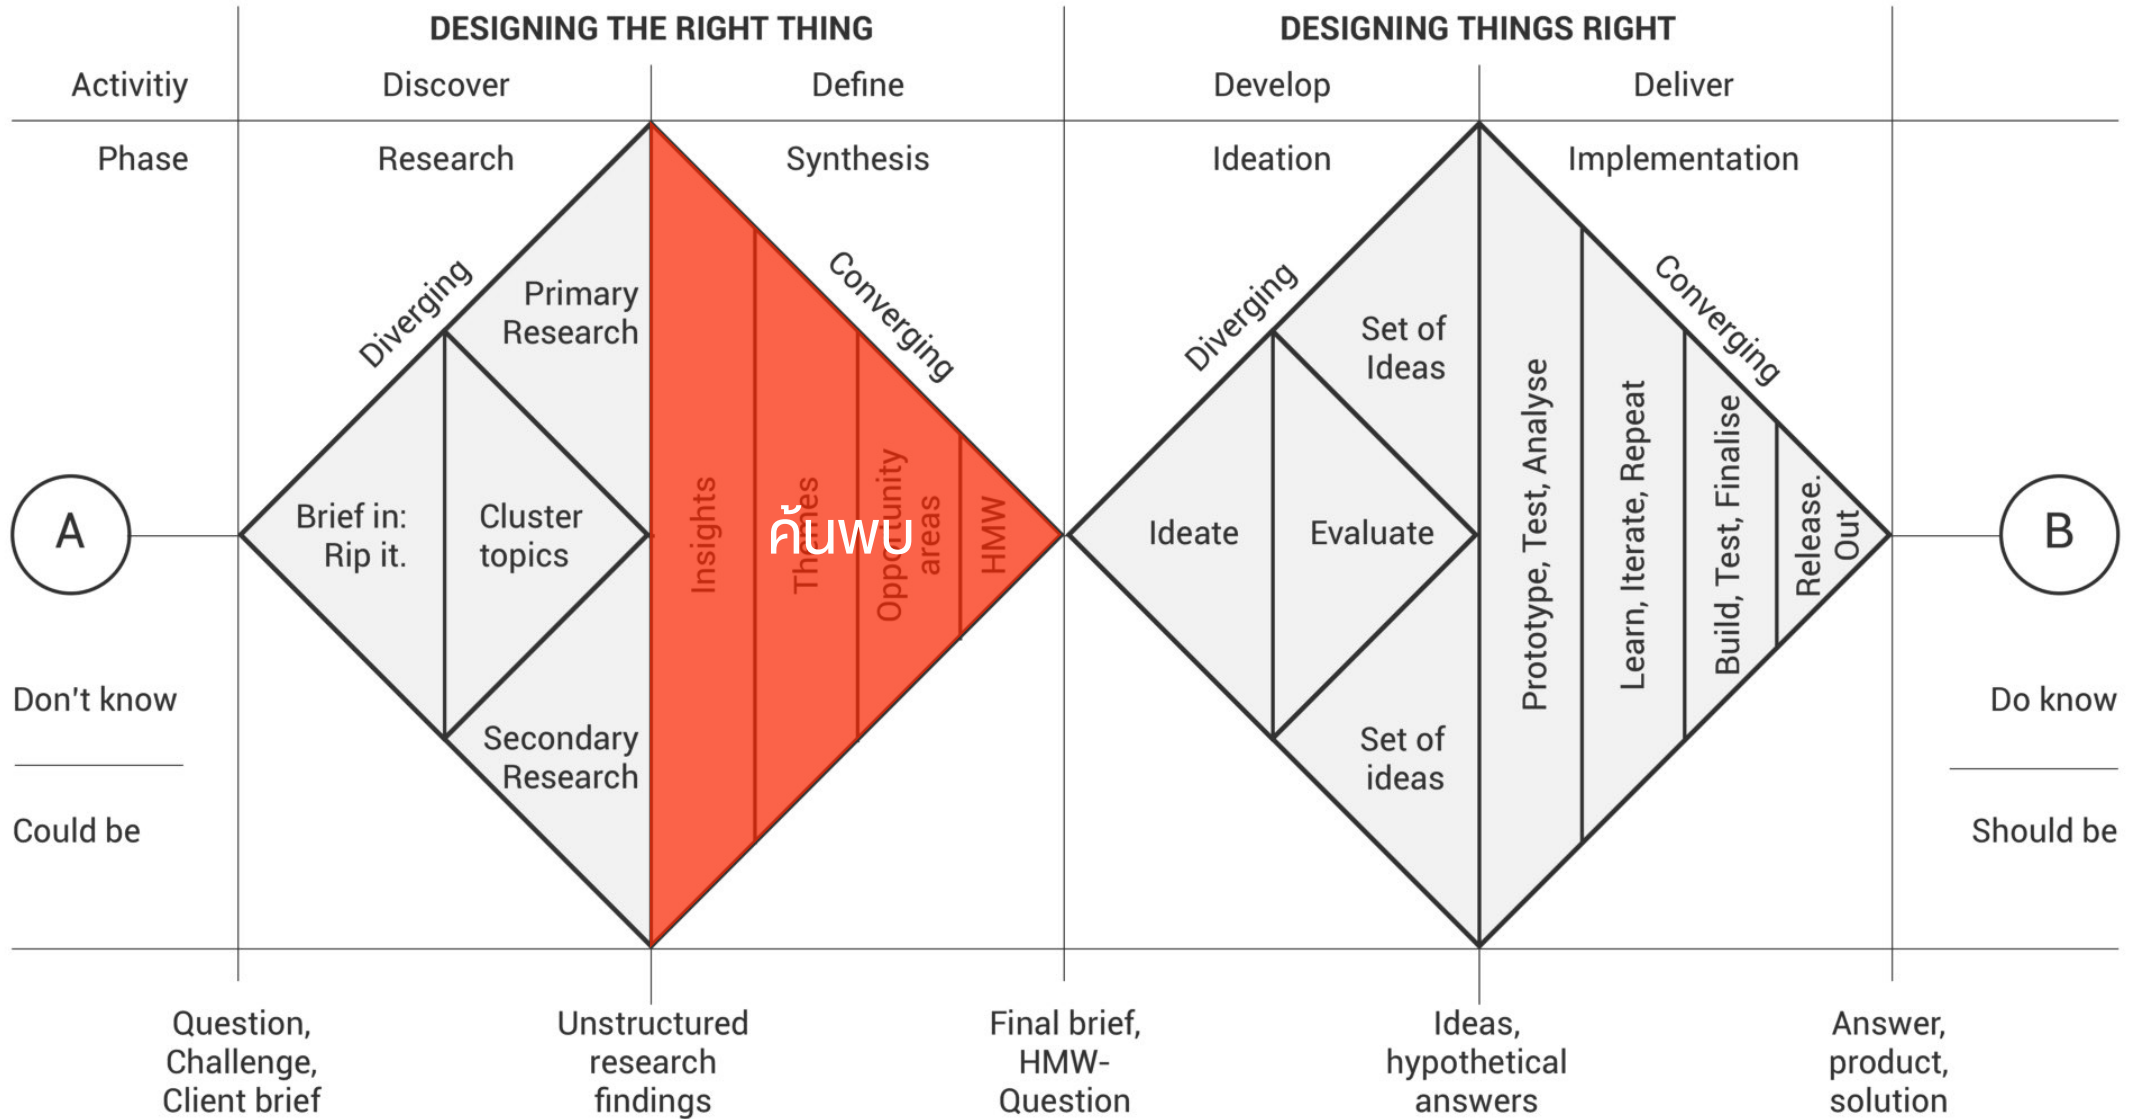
DESIGNING THE RIGHT THING

DESIGNING THINGS RIGHT

Activitiy

Discover

Define

Develop

Deliver

Phase

Research

Synthesis

Ideation

Implementation

Diverging

Primary Research

Converging

Diverging

Set of Ideas

Converging

A

Brief in: Rip it.

Cluster topics

Insights

Themes

Opportunity areas

HMW

ค้นพบ

Ideate

Evaluate

Prototype, Test, Analyse

Learn, Iterate, Repeat

Build, Test, Finalise

Release. Out

B

Don't know

Could be

Secondary Research

Set of ideas

Do know

Should be

Question, Challenge, Client brief

Unstructured research findings

Final brief, HMW-Question

Ideas, hypothetical answers

Answer, product, solution